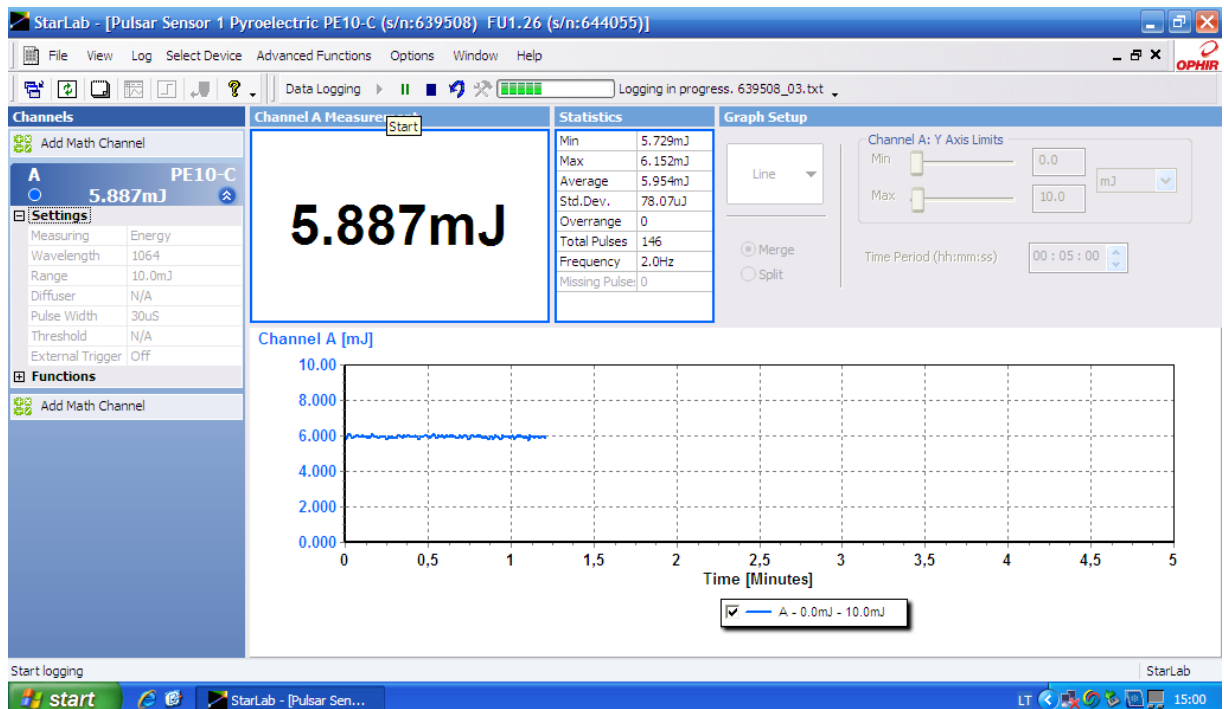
StarLab - [Pulsar Sensor 1 Pyroelectric PE10-C (s/n:639508) FU1.26 (s/n:644055)]

File View Log Select Device Advanced Functions Options Window Help

OPHIR

Data Logging

Logging in progress. 639508_03.txt

Channels

Add Math Channel

A PE10-C

5.887mJ

Settings

| | |
|---|---|
| Measuring | Energy |
| Wavelength | 1064 |
| Range | 10.0mJ |
| Diffuser | N/A |
| Pulse Width | 30uS |
| Threshold | N/A |
| External Trigger | Off |

Functions

Add Math Channel

Channel A Measurem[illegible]

Start

5.887mJ

Statistics

| | |
|---|---|
| Min | 5.729mJ |
| Max | 6.152mJ |
| Average | 5.954mJ |
| Std.Dev. | 78.07uJ |
| Overrange | 0 |
| Total Pulses | 146 |
| Frequency | 2.0Hz |
| Missing Pulse: | 0 |

Graph Setup

Line

Merge

Split

Channel A: Y Axis Limits

Min 0.0

Max 10.0

mJ

Time Period (hh:mm:ss) 00 : 05 : 00

Channel A [mJ]

10.00

8.000

6.000

4.000

2.000

0.000

0 0,5 1 1,5 2 2,5 3 3,5 4 4,5 5

Time [Minutes]

A - 0.0mJ - 10.0mJ

Start logging

StarLab

start

StarLab - [Pulsar Sen...

LT 15:00